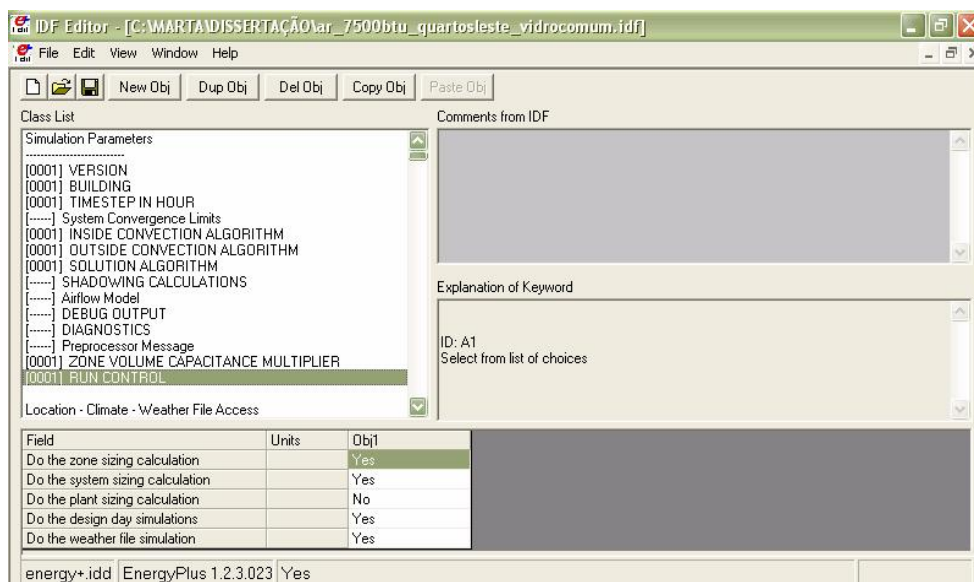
IDF Editor - [C:\MARTA\DISSERTAÇÃO\ar_7500btu_quartosleste_vidrocomum.idf]

File Edit View Window Help

New Obj Dup Obj Del Obj Copy Obj Paste Obj

Class List

Simulation Parameters
------------------------
[0001] VERSION
[0001] BUILDING
[0001] TIMESTEP IN HOUR
[------] System Convergence Limits
[0001] INSIDE CONVECTION ALGORITHM
[0001] OUTSIDE CONVECTION ALGORITHM
[0001] SOLUTION ALGORITHM
[------] SHADOWING CALCULATIONS
[------] Airflow Model
[------] DEBUG OUTPUT
[------] DIAGNOSTICS
[------] Preprocessor Message
[0001] ZONE VOLUME CAPACITANCE MULTIPLIER
[0001] RUN CONTROL

Location - Climate - Weather File Access

Comments from IDF

Explanation of Keyword

ID: A1
Select from list of choices

| Field | Units | Obj1 |
|---|---|---|
| Do the zone sizing calculation | | Yes |
| Do the system sizing calculation | | Yes |
| Do the plant sizing calculation | | No |
| Do the design day simulations | | Yes |
| Do the weather file simulation | | Yes |

energy+.idd EnergyPlus 1.2.3.023 Yes